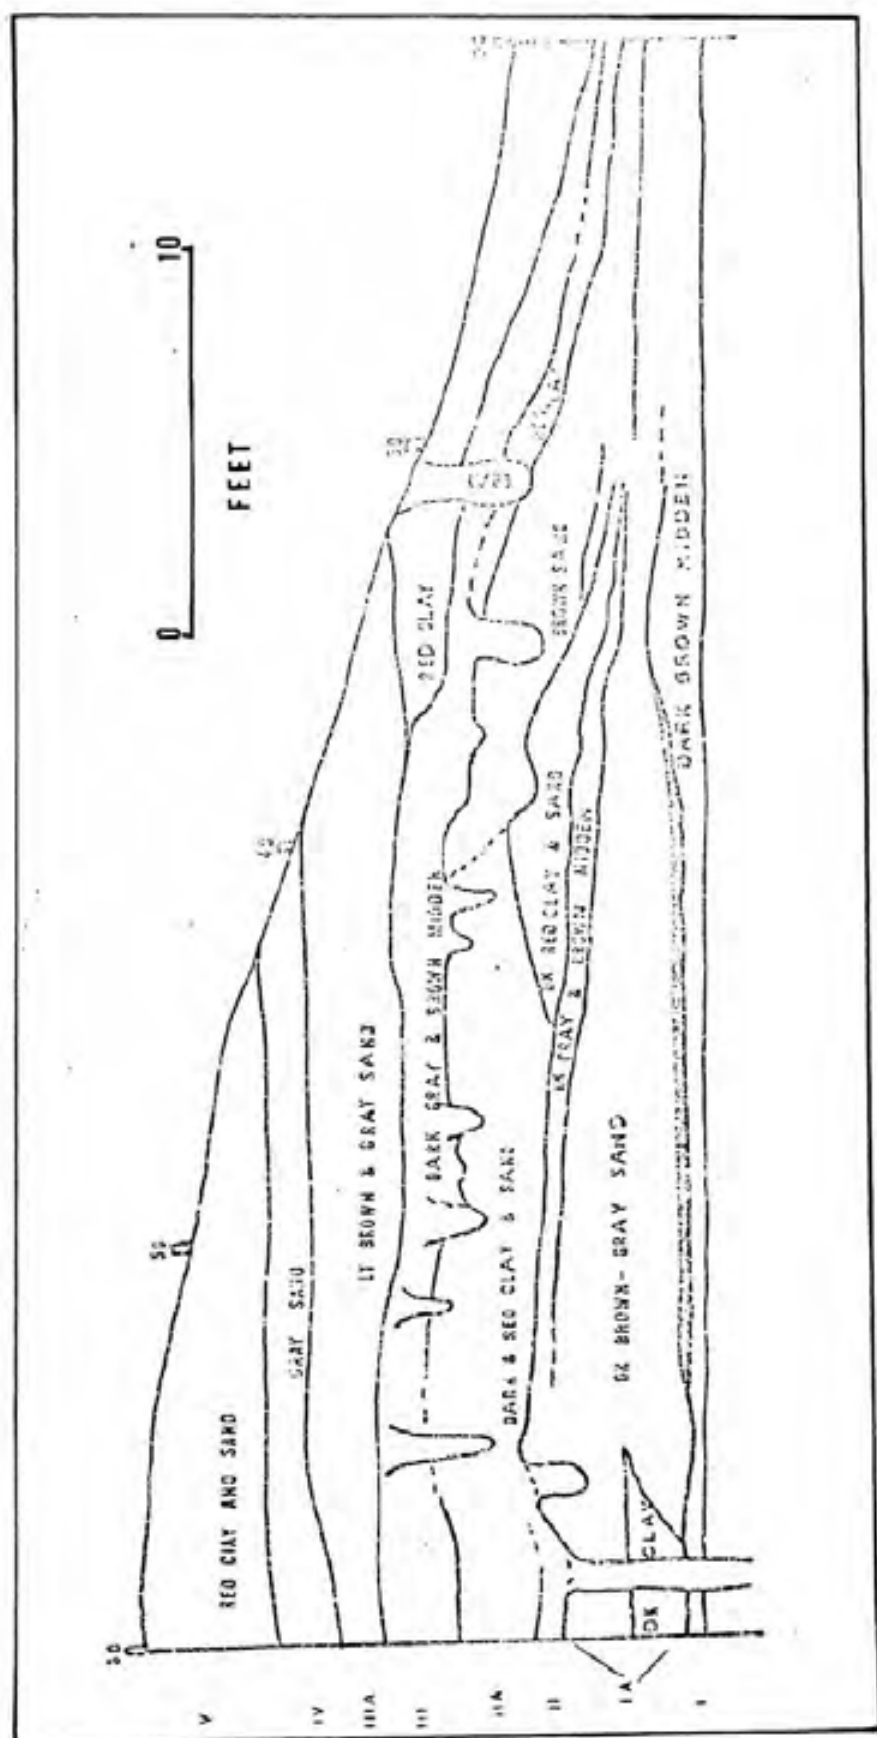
FEET

0

10

V

IV

IIIA

III

IIA

II

IA

I

S0

55

42

RED CLAY AND SAND

GRAY SAND

LT BROWN & GRAY SAND

DARK GRAY & BROWN MIDDEN

DARK & RED CLAY & SAND

DK BROWN-GRAY SAND

DK

CLAY

RED CLAY

DK RED CLAY & SAND

DK GRAY & BROWN MIDDEN

BROWN SAND

DARK BROWN MIDDEN

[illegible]

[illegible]

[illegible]